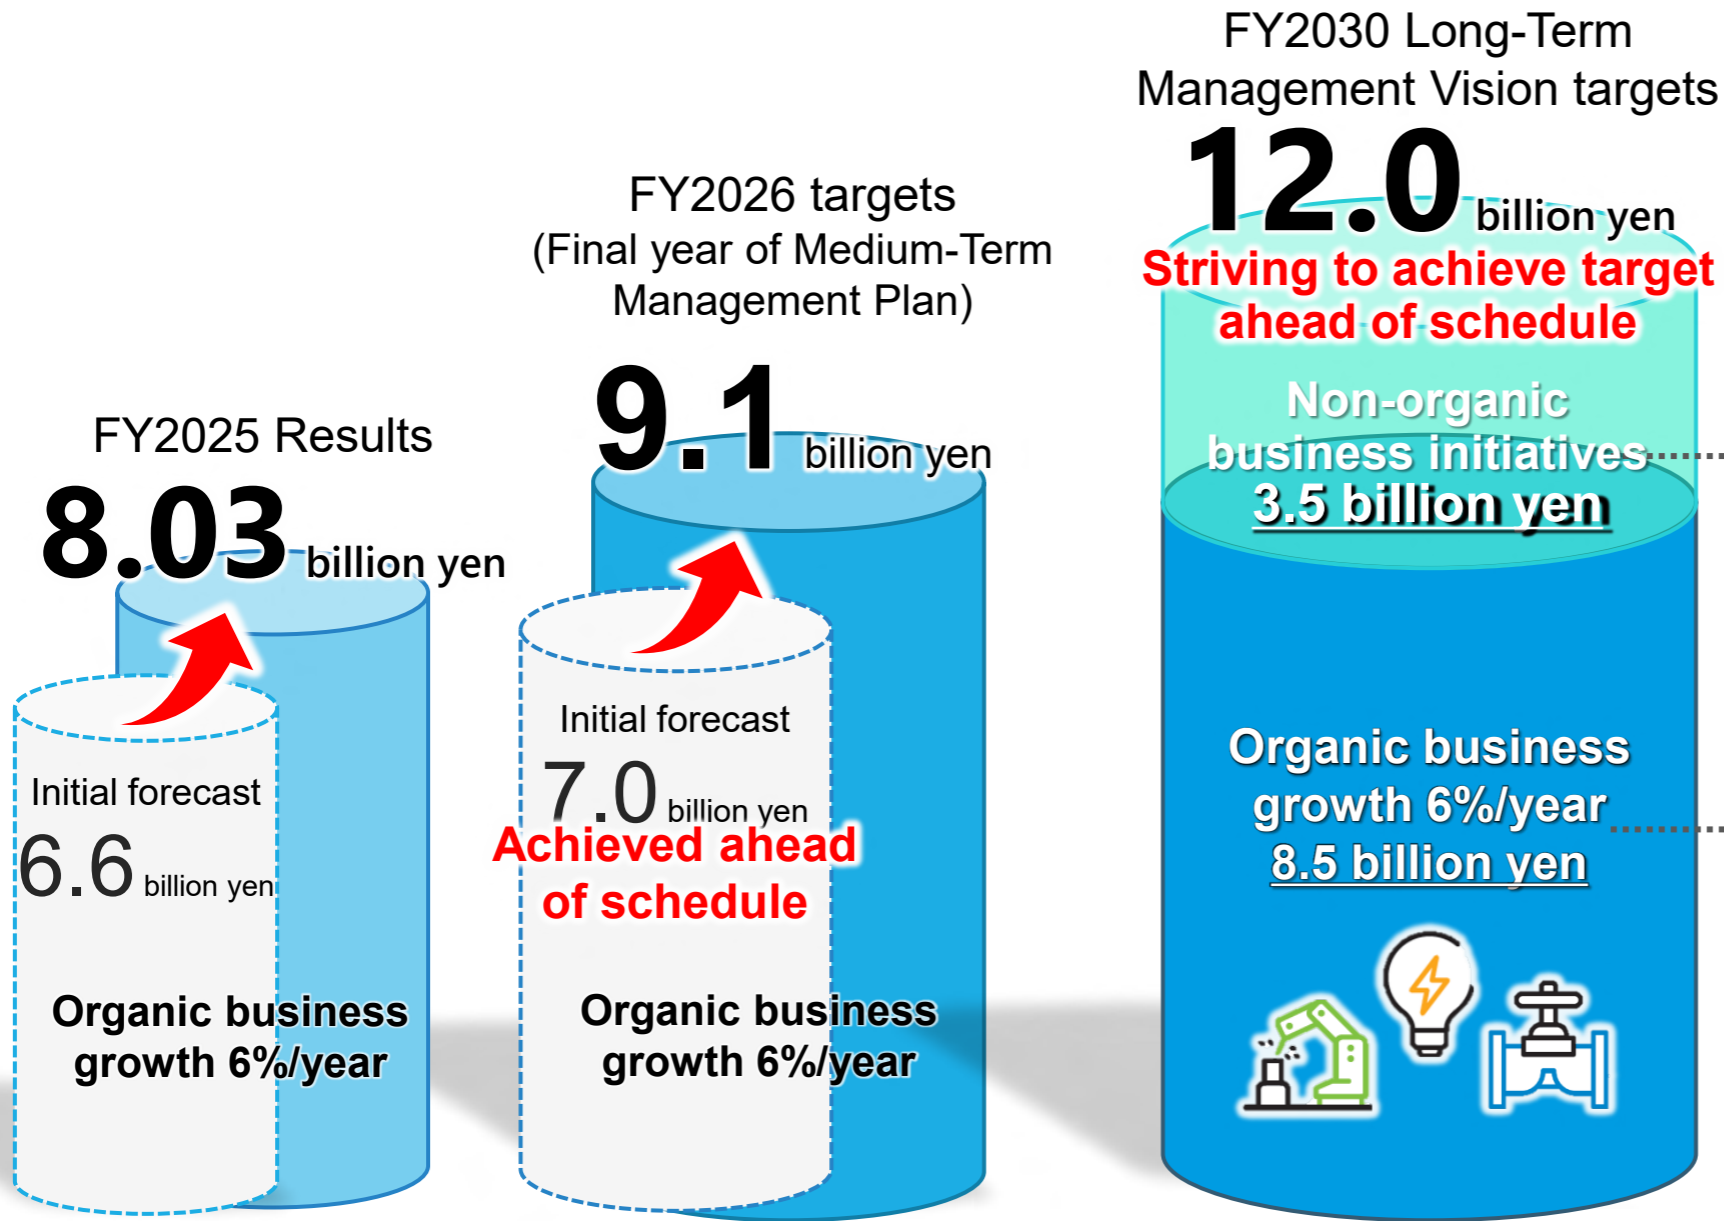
FY2030 Long-Term Management Vision targets

12.0 billion yen

Striving to achieve target ahead of schedule

Non-organic business initiatives
3.5 billion yen

Organic business growth 6%/year
8.5 billion yen

FY2026 targets
(Final year of Medium-Term Management Plan)

9.1 billion yen

Initial forecast
7.0 billion yen

Achieved ahead of schedule

Organic business growth 6%/year

FY2025 Results

8.03 billion yen

Initial forecast
6.6 billion yen

Organic business growth 6%/year